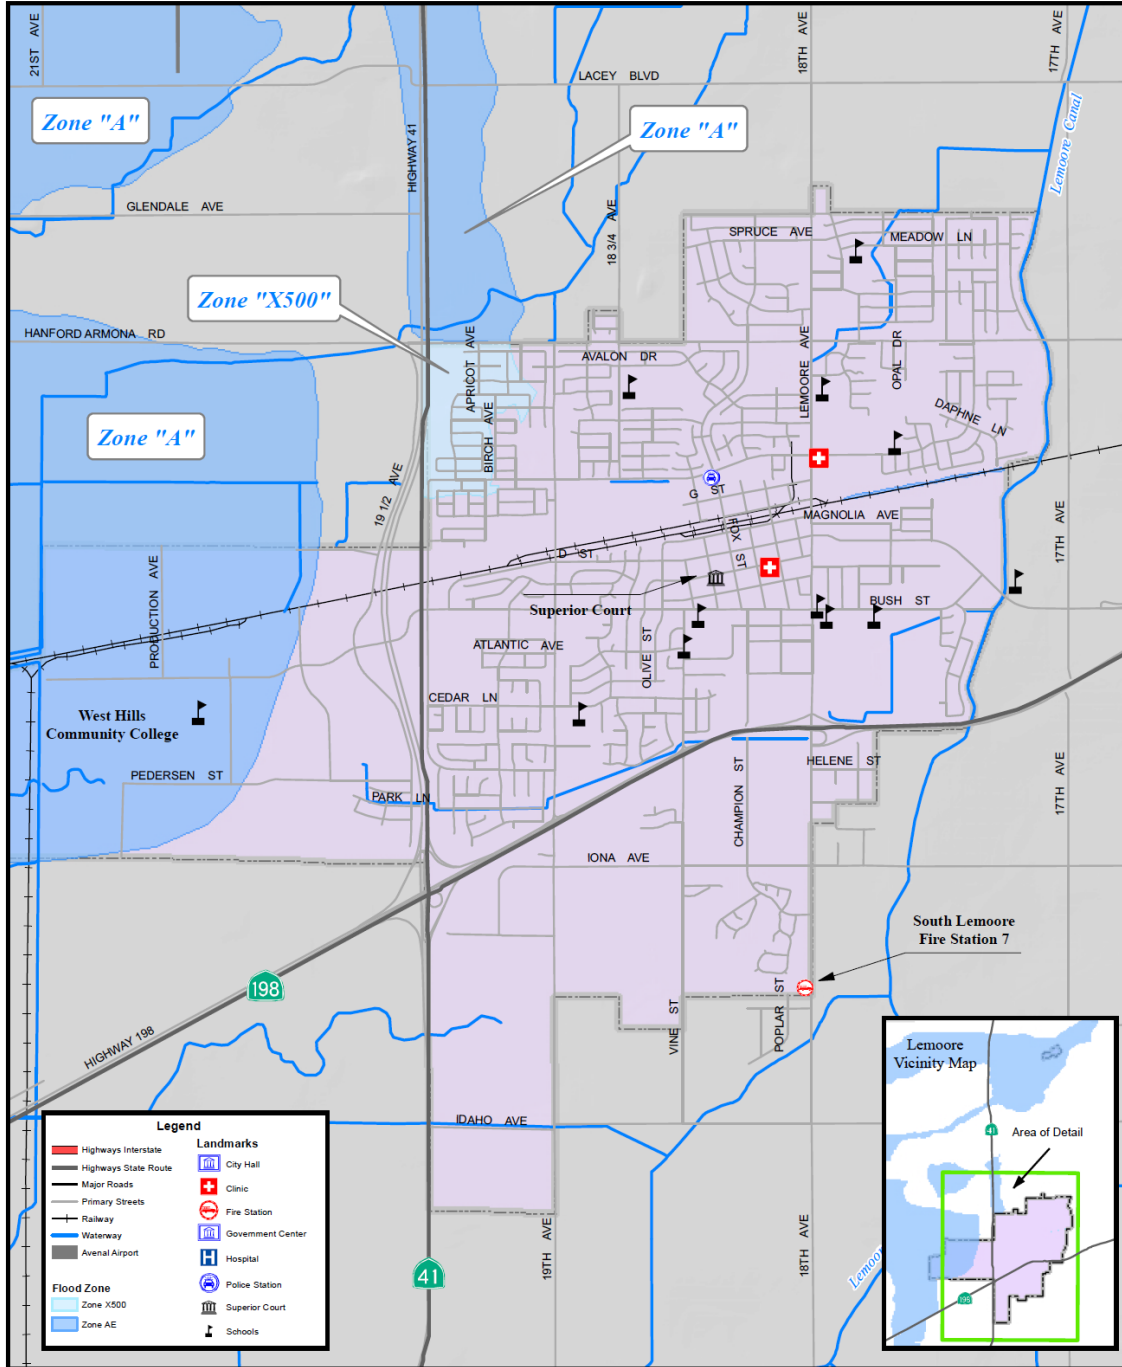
21ST AVE
Zone "A"
LACEY BLVD
18TH AVE
17TH AVE
Zone "A"
Lemoore Canal
HIGHWAY 41
GLENDALE AVE
18 3/4 AVE
SPRUCE AVE
MEADOW LN
Zone "X500"
HANFORD ARMONA RD
APRICOT AVE
AVALON DR
LEMOORE AVE
OPAL DR
Zone "A"
BIRCH AVE
DAPHNE LN
19 1/2 AVE
G ST
FOX ST
MAGNOLIA AVE
D ST
17TH AVE
PRODUCTION AVE
Superior Court
BUSH ST
ATLANTIC AVE
OLIVE ST
CEDAR LN
West Hills Community College
PEDERSEN ST
CHAMPION ST
HELENE ST
17TH AVE
PARK LN
IONA AVE
South Lemoore Fire Station 7
198
HIGHWAY 198
VINE ST
POPLAR ST
Lemoore Vicinity Map
41
Area of Detail
IDAHO AVE
19TH AVE
18TH AVE
Lemoore
41
198
Legend
Highways Interstate
Highways State Route
Major Roads
Primary Streets
Railway
Waterway
Avenal Airport
Landmarks
City Hall
Clinic
Fire Station
Government Center
Hospital
Police Station
Superior Court
Schools
Flood Zone
Zone X500
Zone AE